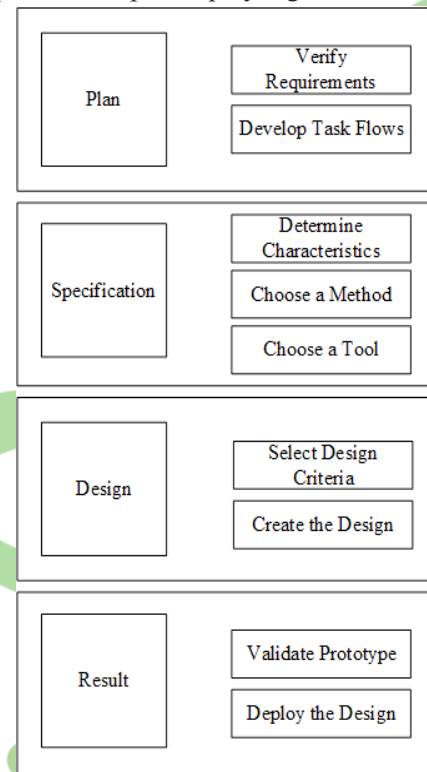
Plan

Verify Requirements

Develop Task Flows

Specification

Determine Characteristics

Choose a Method

Choose a Tool

Design

Select Design Criteria

Create the Design

Result

Validate Prototype

Deploy the Design